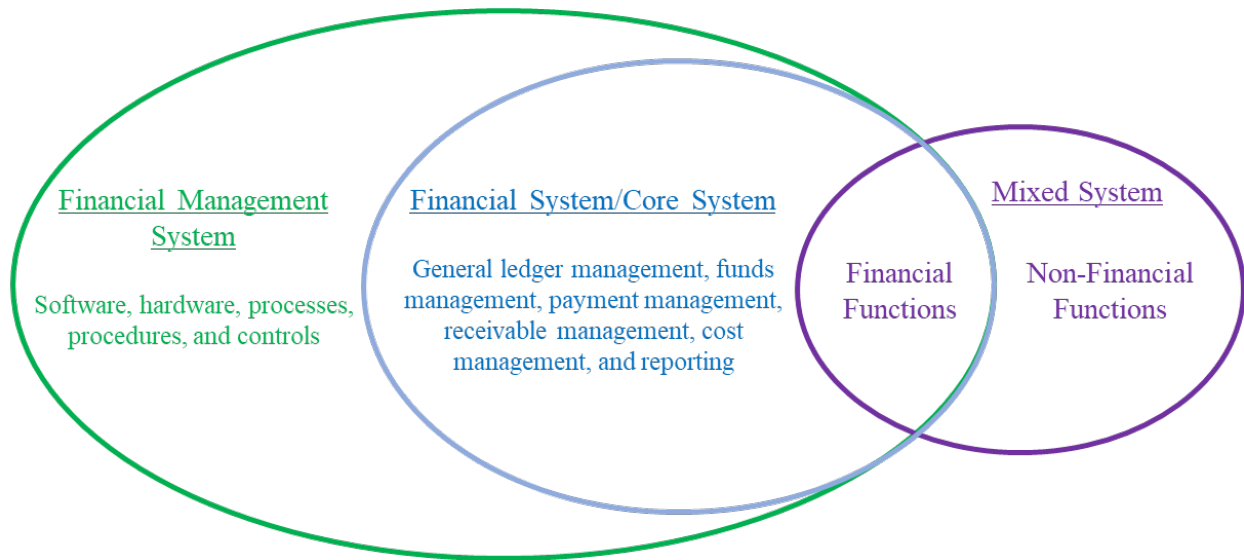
Financial Management System

Software, hardware, processes, procedures, and controls

Financial System/Core System

General ledger management, funds management, payment management, receivable management, cost management, and reporting

Mixed System

Financial Functions

Non-Financial Functions